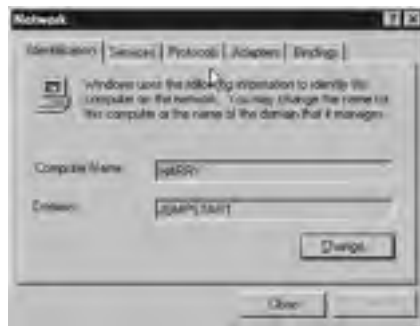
Network

Identification | Services | Protocols | Adapters | Bindings

Windows uses the following information to identify this computer on the network. You may change the name for this computer or the name of the domain that it manages.

Computer Name: HARRY

Domain: JSMPSTART

Change...

Close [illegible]